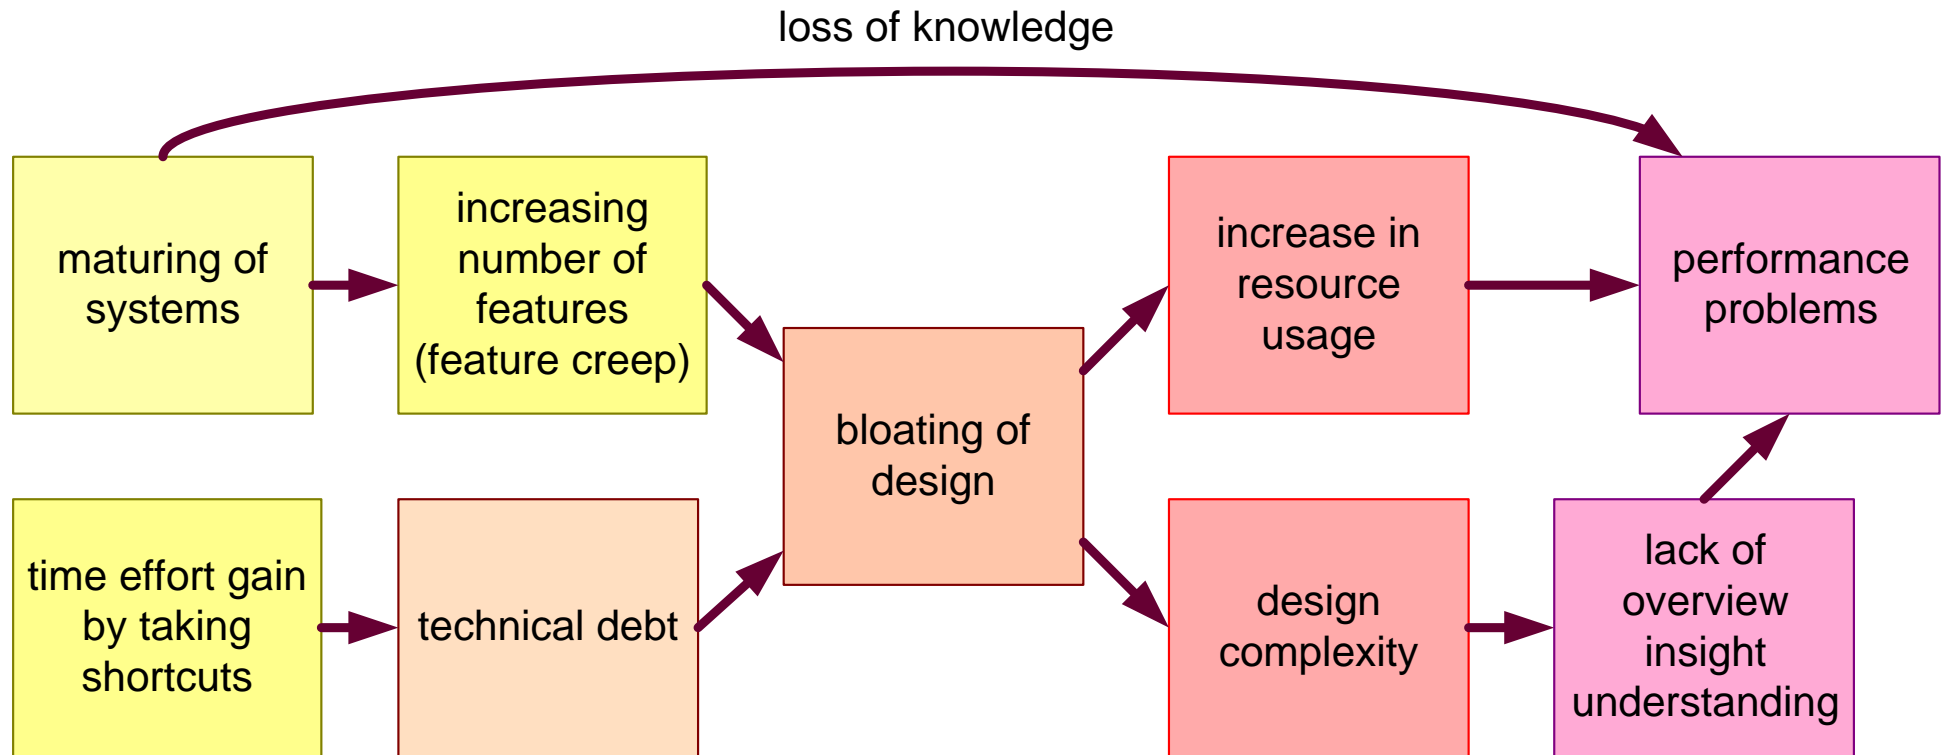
loss of knowledge

maturing of systems

increasing number of features (feature creep)

increase in resource usage

performance problems

bloating of design

time effort gain by taking shortcuts

technical debt

design complexity

lack of overview insight understanding